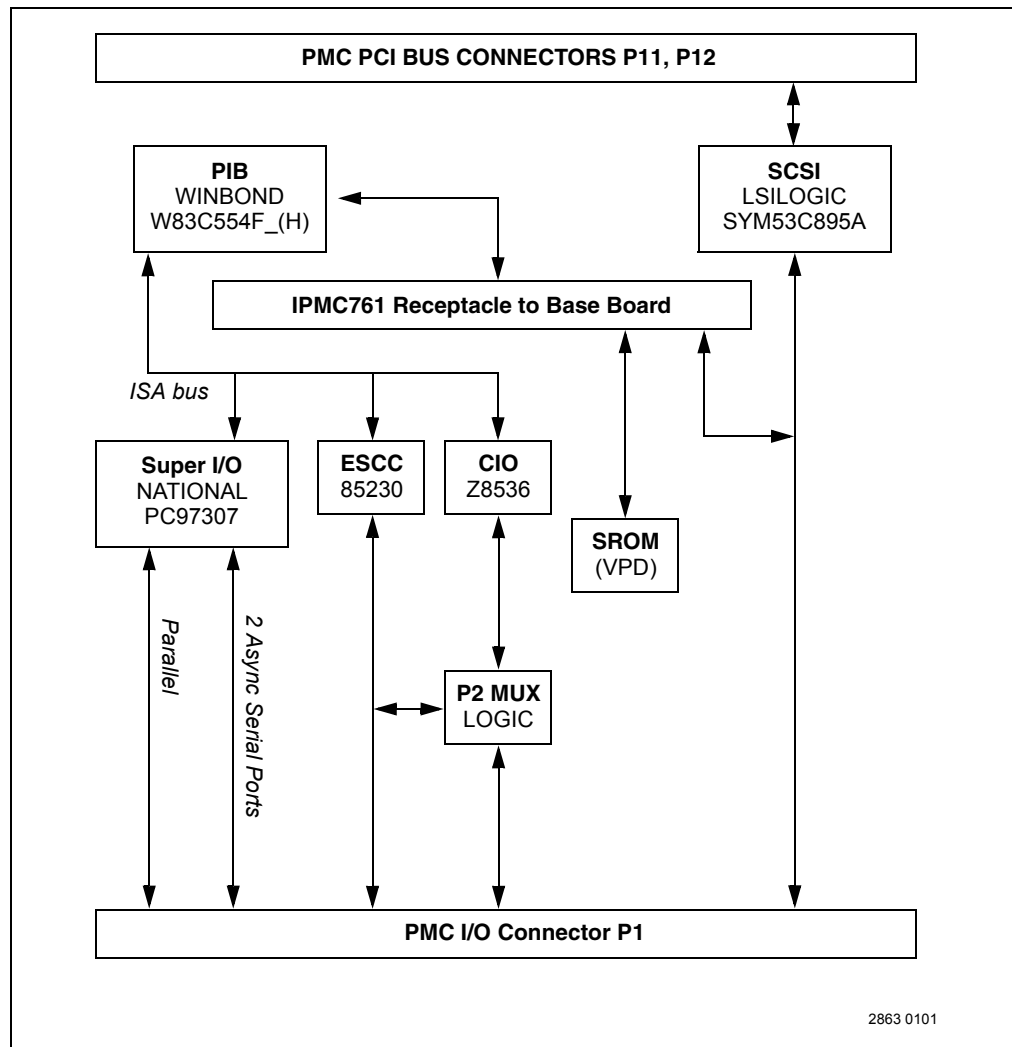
PMC PCI BUS CONNECTORS P11, P12

PIB
WINBOND
W83C554F_(H)

SCSI
LSILOGIC
SYM53C895A

IPMC761 Receptacle to Base Board

ISA bus

Super I/O
NATIONAL
PC97307

ESCC
85230

CIO
Z8536

SROM
(VPD)

Parallel

2 Async Serial Ports

P2 MUX
LOGIC

PMC I/O Connector P1

2863 0101